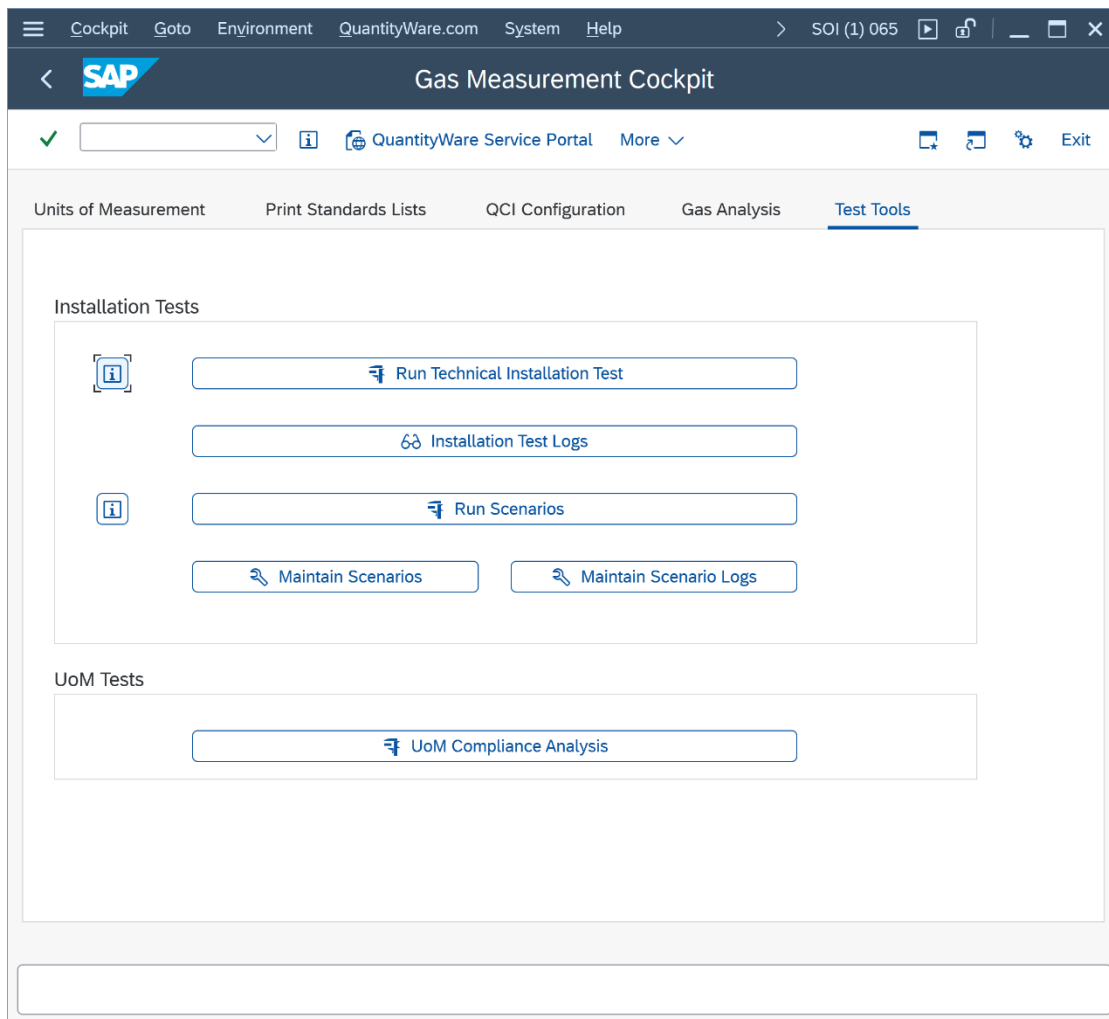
Cockpit Goto Environment QuantityWare.com System Help > SOI (1) 065

SAP Gas Measurement Cockpit

QuantityWare Service Portal More Exit

Units of Measurement Print Standards Lists QCI Configuration Gas Analysis Test Tools

Installation Tests

Run Technical Installation Test

Installation Test Logs

Run Scenarios

Maintain Scenarios Maintain Scenario Logs

UoM Tests

UoM Compliance Analysis